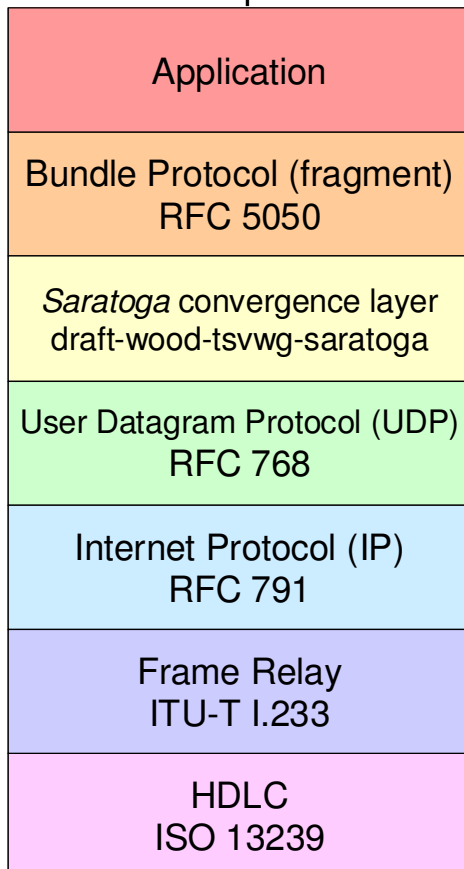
Application

Bundle Protocol (fragment)
RFC 5050

Saratoga convergence layer
draft-wood-tsvwg-saratoga

User Datagram Protocol (UDP)
RFC 768

Internet Protocol (IP)
RFC 791

Frame Relay
ITU-T I.233

HDLC
ISO 13239